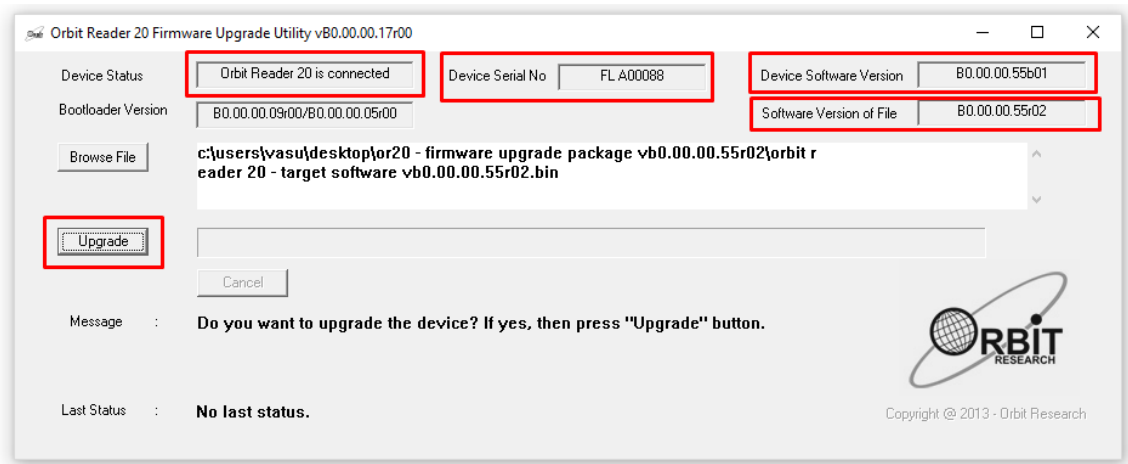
Orbit Reader 20 Firmware Upgrade Utility vB0.00.00.17r00

Device Status | Orbit Reader 20 is connected | Device Serial No | FL A00088 | Device Software Version | B0.00.00.55b01

Bootloader Version | B0.00.00.09r00/B0.00.00.05r00 | Software Version of File | B0.00.00.55r02

Browse File

c:\users\vasu\desktop\or20 - firmware upgrade package vb0.00.00.55r02\orbit reader 20 - target software vb0.00.00.55r02.bin

Upgrade

Cancel

Message : Do you want to upgrade the device? If yes, then press "Upgrade" button.

ORBIT RESEARCH

Last Status : No last status.

Copyright @ 2013 - Orbit Research